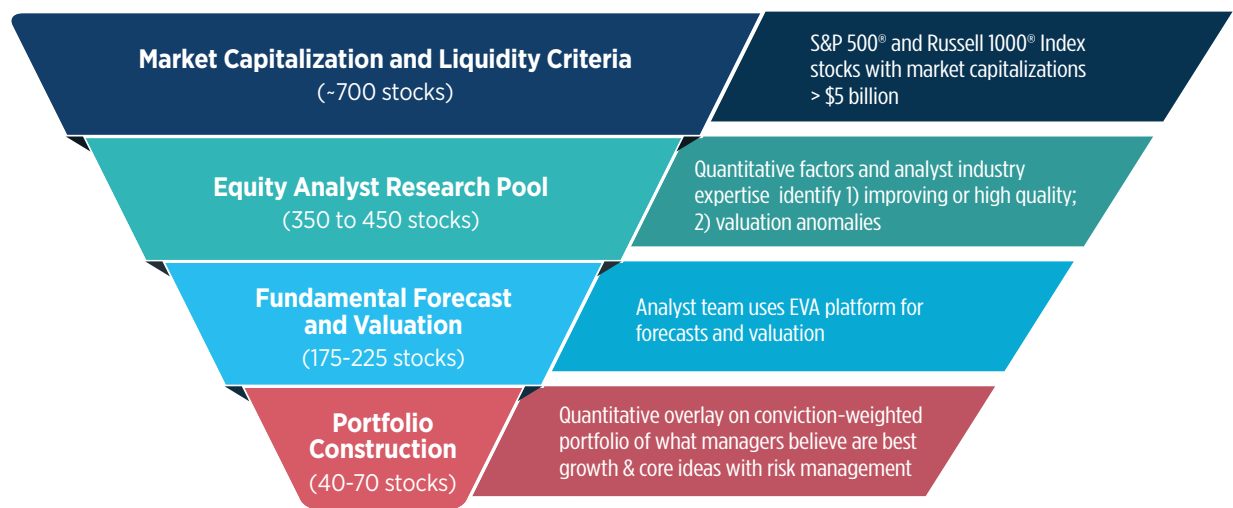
Market Capitalization and Liquidity Criteria
(~700 stocks)

S&P 500® and Russell 1000® Index stocks with market capitalizations > $5 billion

Equity Analyst Research Pool
(350 to 450 stocks)

Quantitative factors and analyst industry expertise identify 1) improving or high quality; 2) valuation anomalies

Fundamental Forecast and Valuation
(175-225 stocks)

Analyst team uses EVA platform for forecasts and valuation

Portfolio Construction
(40-70 stocks)

Quantitative overlay on conviction-weighted portfolio of what managers believe are best growth & core ideas with risk management